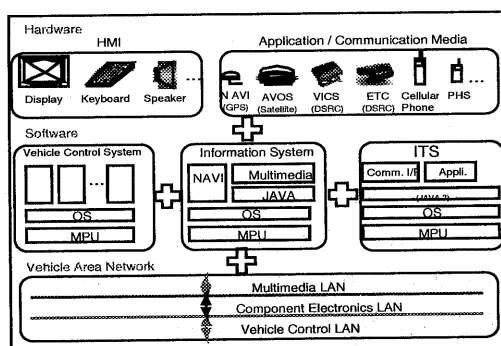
Hardware

HMI

Display Keyboard Speaker ...

Application / Communication Media

N AVI (GPS) AVOS (Satellite) VICS (DSRC) ETC (DSRC) Cellular Phone PHS ...

Software

Vehicle Control System

...

OS

MPU

Information System

NAVI

Multimedia

JAVA

OS

MPU

ITS

Comm. I/F

Appli.

(JAVA ?)

OS

MPU

Vehicle Area Network

Multimedia LAN

Component Electronics LAN

Vehicle Control LAN